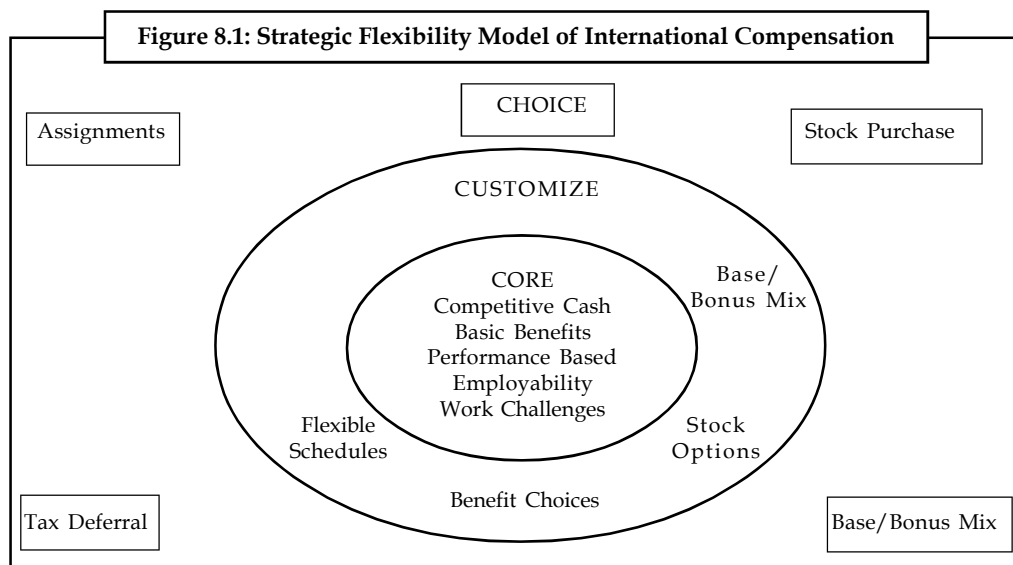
Figure 8.1: Strategic Flexibility Model of International Compensation

CHOICE

Assignments

Stock Purchase

CUSTOMIZE

CORE
Competitive Cash
Basic Benefits
Performance Based
Employability
Work Challenges

Base/
Bonus Mix

Flexible
Schedules

Stock
Options

Benefit Choices

Tax Deferral

Base/Bonus Mix